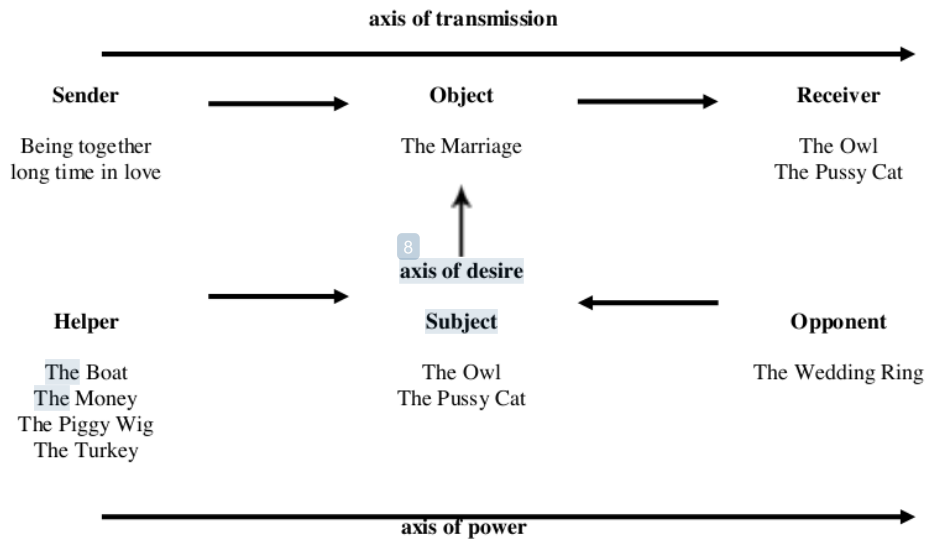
axis of transmission

Sender

Being together long time in love

Object

The Marriage

Receiver

The Owl
The Pussy Cat

8

axis of desire

Helper

The Boat
The Money
The Piggy Wig
The Turkey

Subject

The Owl
The Pussy Cat

Opponent

The Wedding Ring

axis of power